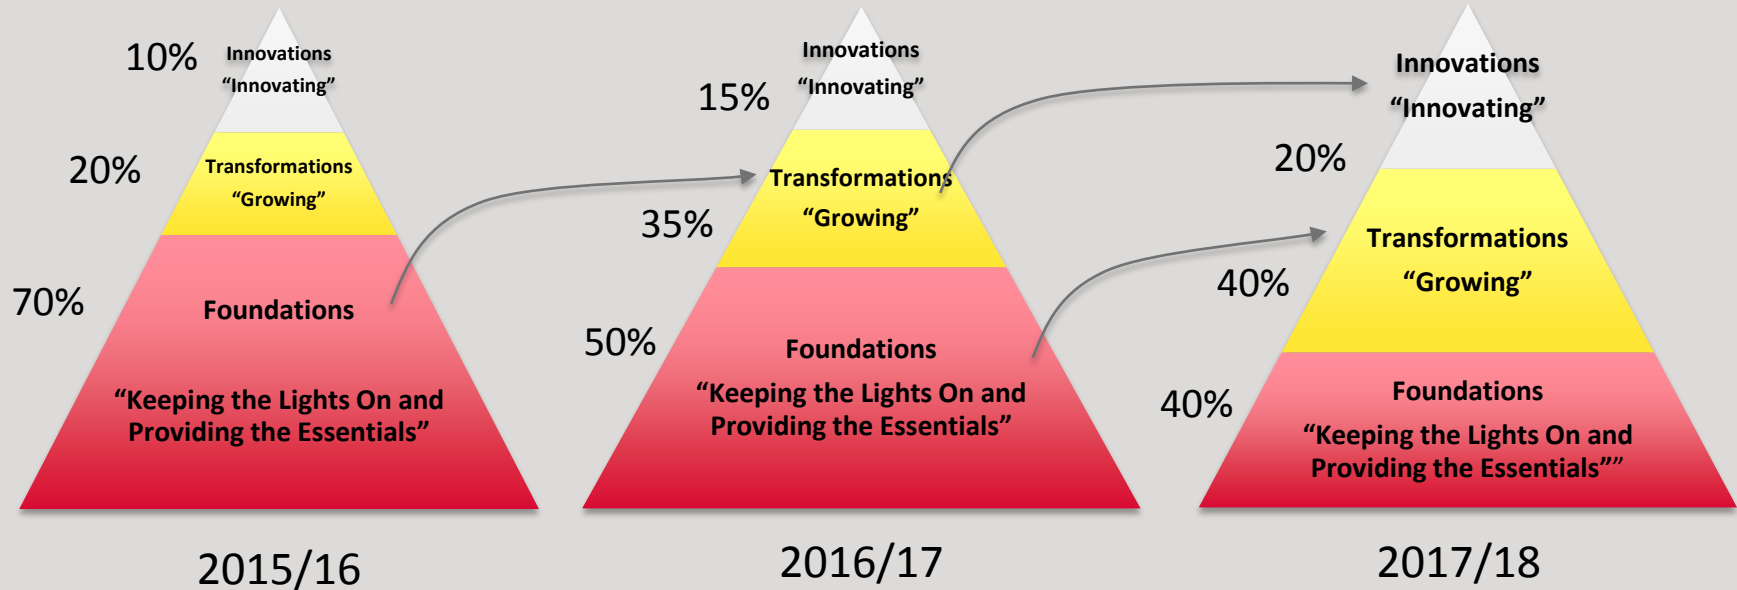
10% Innovations "Innovating"

20% Transformations "Growing"

70% Foundations

"Keeping the Lights On and Providing the Essentials"

2015/16

Innovations "Innovating" 15%

Transformations "Growing" 35%

50% Foundations

"Keeping the Lights On and Providing the Essentials"

2016/17

Innovations "Innovating"

20%

Transformations "Growing" 40%

40% Foundations

"Keeping the Lights On and Providing the Essentials""

2017/18